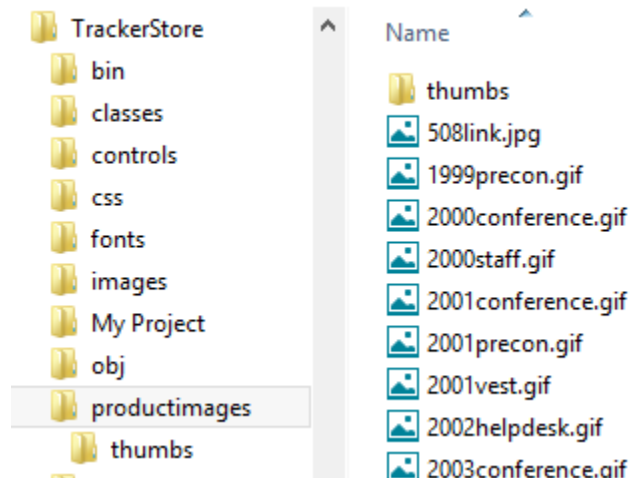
TrackerStore
bin
classes
controls
css
fonts
images
My Project
obj
productimages
thumbs

Name
thumbs
508link.jpg
1999precon.gif
2000conference.gif
2000staff.gif
2001conference.gif
2001precon.gif
2001vest.gif
2002helpdesk.gif
2003conference.gif